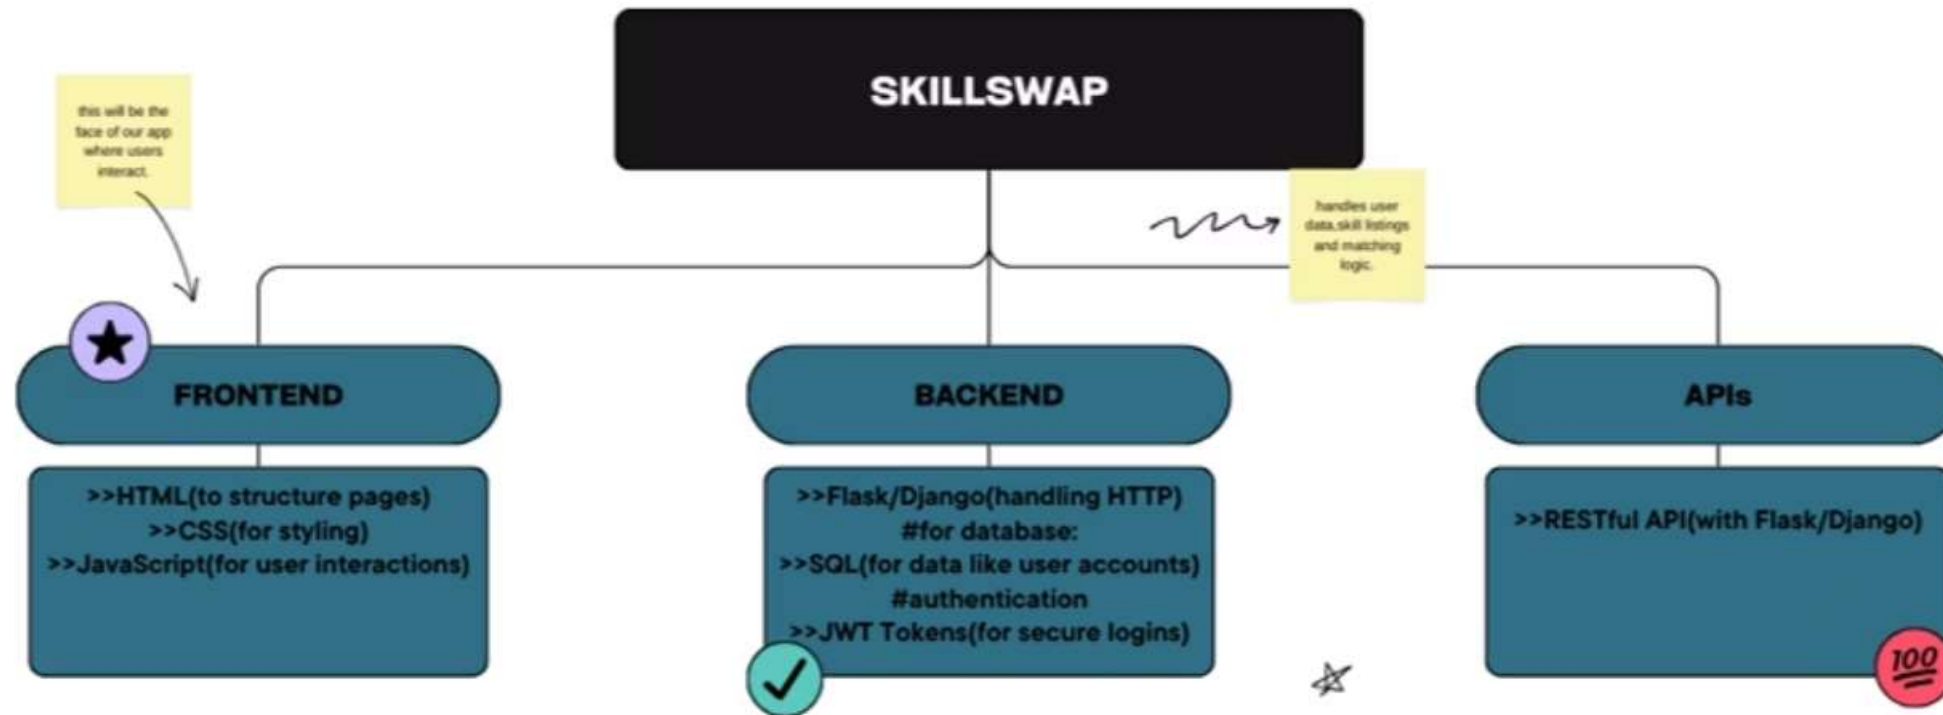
SKILLSWAP

this will be the face of our app where users interact.

handles user data,skill listings and matching logic.

FRONTEND

>>HTML(to structure pages)
>>CSS(for styling)
>>JavaScript(for user interactions)

BACKEND

>>Flask/Django(handling HTTP)
#for database:
>>SQL(for data like user accounts)
#authentication
>>JWT Tokens(for secure logins)

APIs

>>RESTful API(with Flask/Django)

100